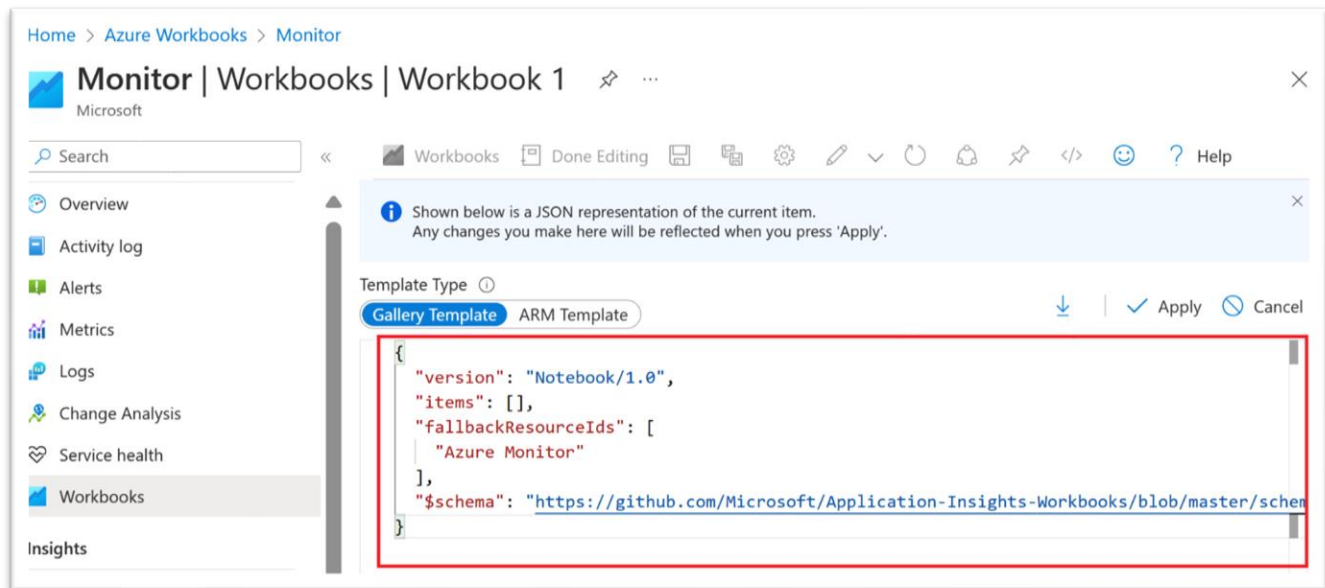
Home > Azure Workbooks > Monitor

Monitor | Workbooks | Workbook 1 ···

Microsoft

Search «

Overview

Activity log

Alerts

Metrics

Logs

Change Analysis

Service health

Workbooks

Insights

Workbooks Done Editing ? Help

Shown below is a JSON representation of the current item.
Any changes you make here will be reflected when you press 'Apply'.

Template Type

Gallery Template ARM Template

Apply Cancel

{
"version": "Notebook/1.0",
"items": [],
"fallbackResourceIds": [
"Azure Monitor"
],
"$schema": "https://github.com/Microsoft/Application-Insights-Workbooks/blob/master/schem
}